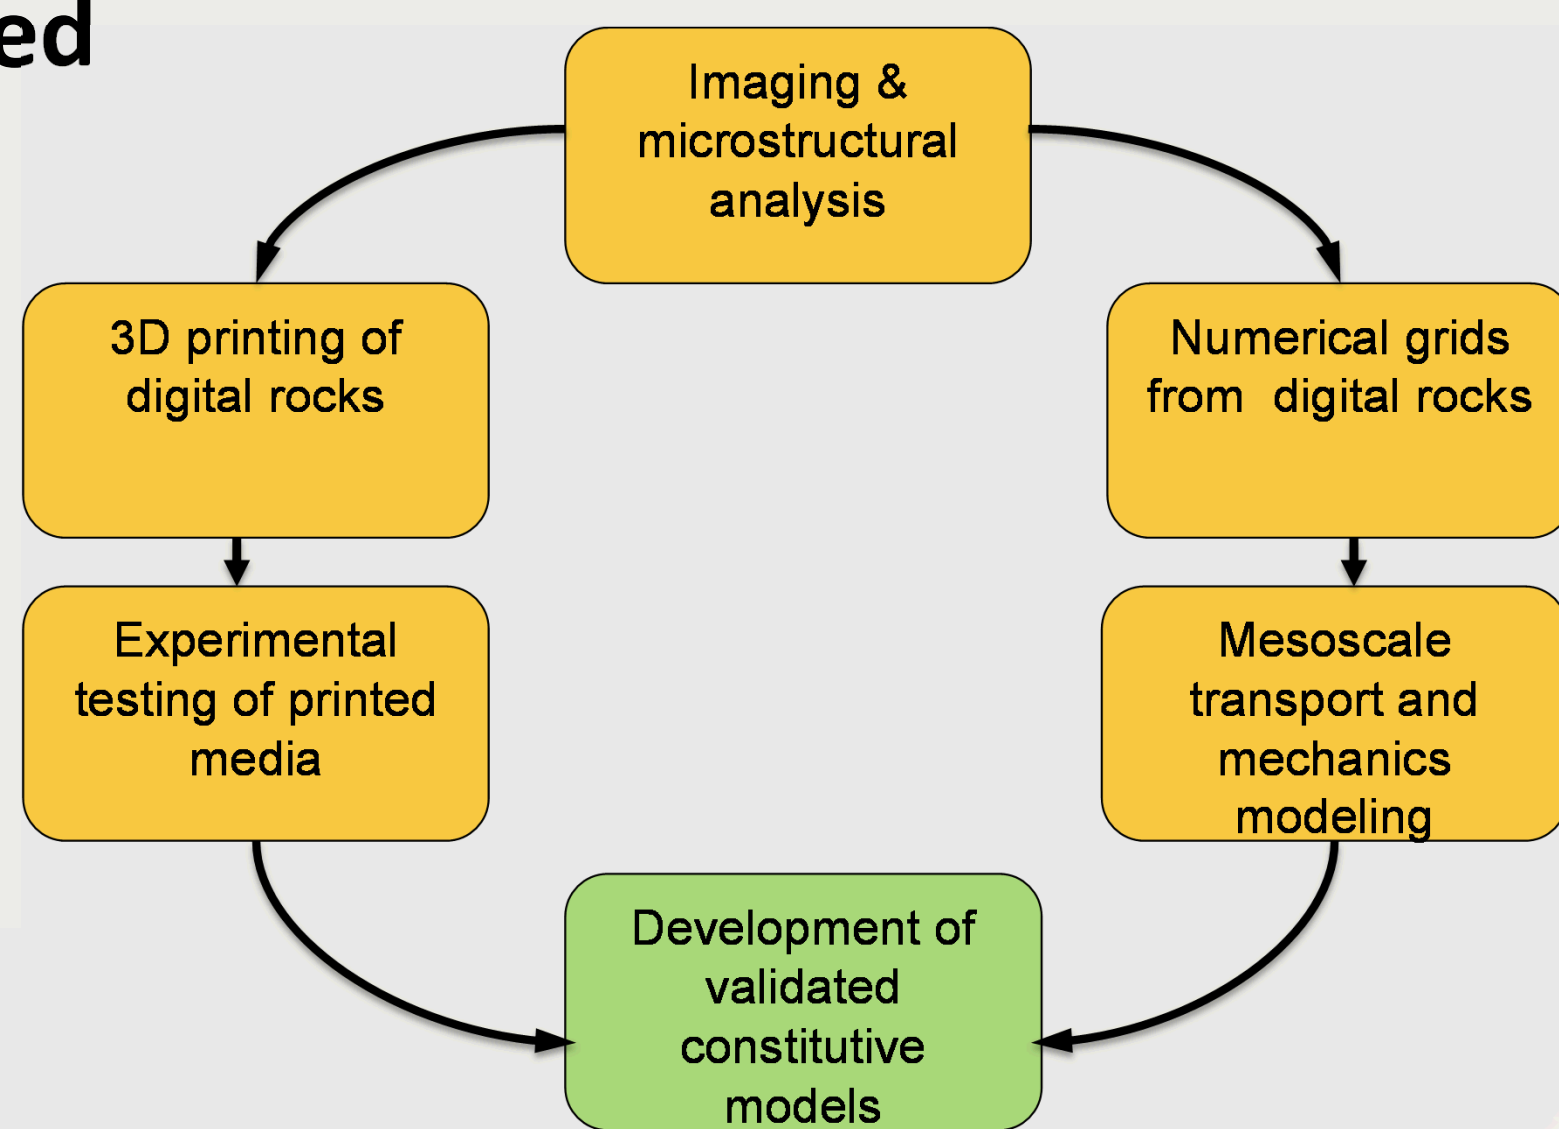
ed

Imaging & microstructural analysis

3D printing of digital rocks

Numerical grids from digital rocks

Experimental testing of printed media

Mesoscale transport and mechanics modeling

Development of validated constitutive models